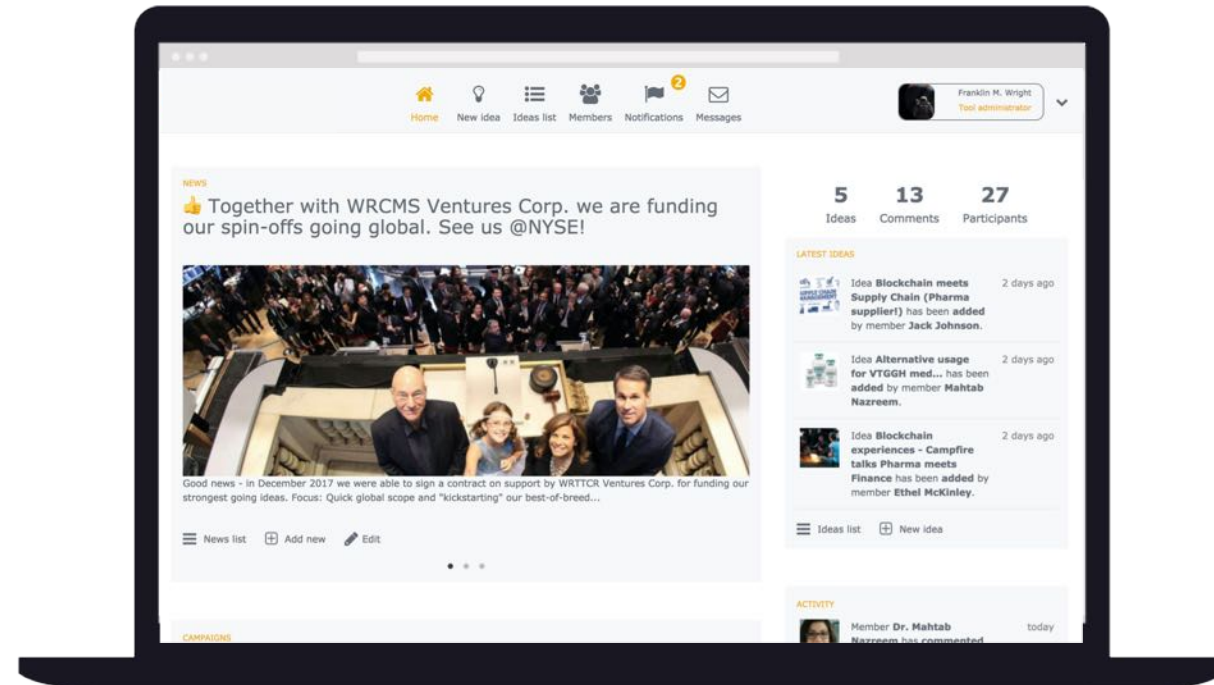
Home New idea Ideas list Members Notifications 2 Messages

Franklin M. Wright
Tool administrator

NEWS

👍 Together with WRCMS Ventures Corp. we are funding our spin-offs going global. See us @NYSE!

Good news - in December 2017 we were able to sign a contract on support by WRTTCR Ventures Corp. for funding our strongest going ideas. Focus: Quick global scope and "kickstarting" our best-of-breed...

News list Add new Edit

CAMPAIGNS

5 Ideas 13 Comments 27 Participants

LATEST IDEAS

Idea **Blockchain meets Supply Chain (Pharma supplier!)** has been **added** by member **Jack Johnson**. 2 days ago

Idea **Alternative usage for VTGGH med...** has been **added** by member **Mahtab Nazreem**. 2 days ago

Idea **Blockchain experiences - Campfire talks Pharma meets Finance** has been **added** by member **Ethel McKinley**. 2 days ago

Ideas list New idea

ACTIVITY

Member **Dr. Mahtab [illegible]** has commented today